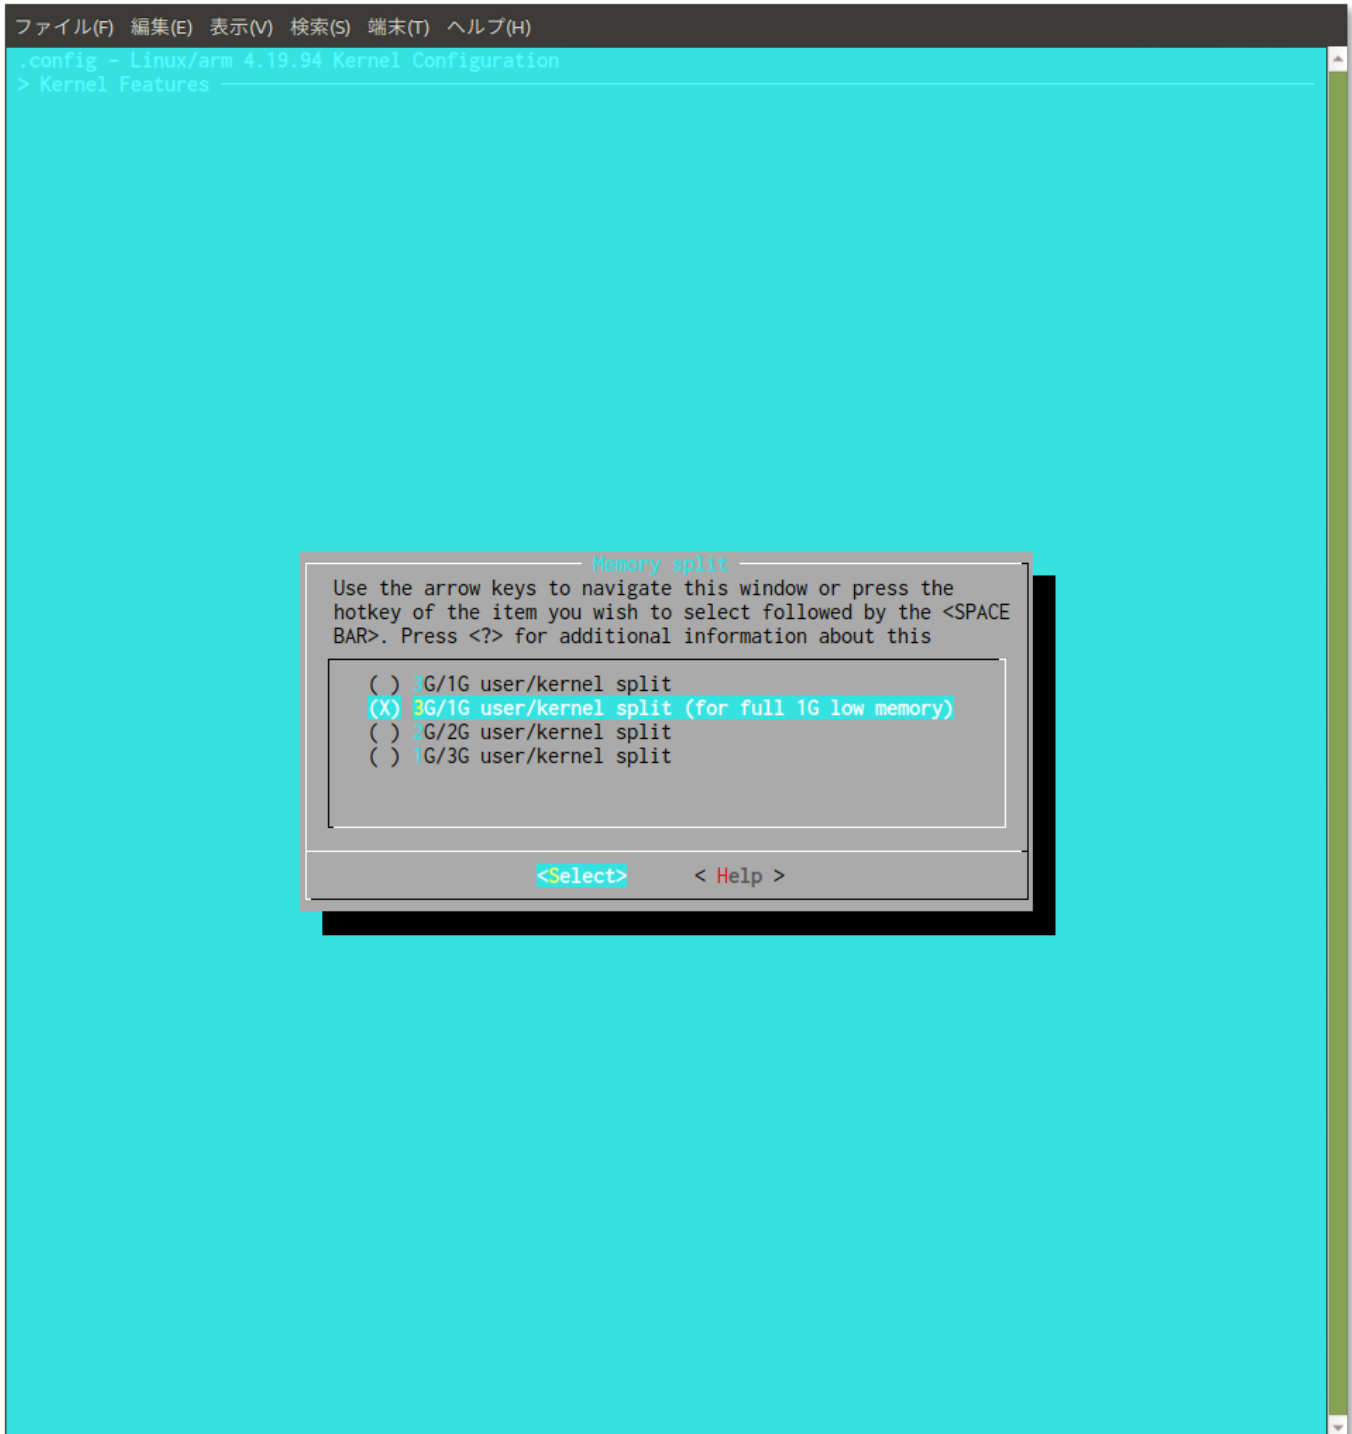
ファイル(F) 編集(E) 表示(V) 検索(S) 端末(T) ヘルプ(H)

.config - Linux/arm 4.19.94 Kernel Configuration
> Kernel Features

Memory split

Use the arrow keys to navigate this window or press the hotkey of the item you wish to select followed by the <SPACE BAR>. Press <?> for additional information about this

( ) 3G/1G user/kernel split
(X) 3G/1G user/kernel split (for full 1G low memory)
( ) 2G/2G user/kernel split
( ) 1G/3G user/kernel split

<Select>    < Help >